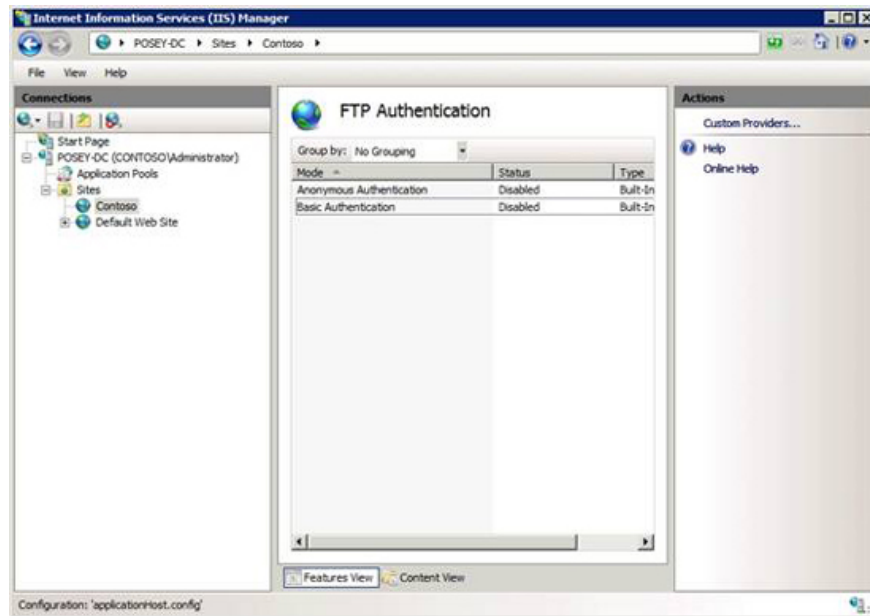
Internet Information Services (IIS) Manager

POSEY-DC ▸ Sites ▸ Contoso ▸

File View Help

Connections

Start Page
POSEY-DC (CONTOSO\Administrator)
Application Pools
Sites
Contoso
Default Web Site

FTP Authentication

Group by: No Grouping

| Mode | Status | Type |
|---|---|---|
| Anonymous Authentication | Disabled | Built-In |
| Basic Authentication | Disabled | Built-In |

Features View Content View

Actions

Custom Providers...

Help
Online Help

Configuration: 'applicationHost.config'